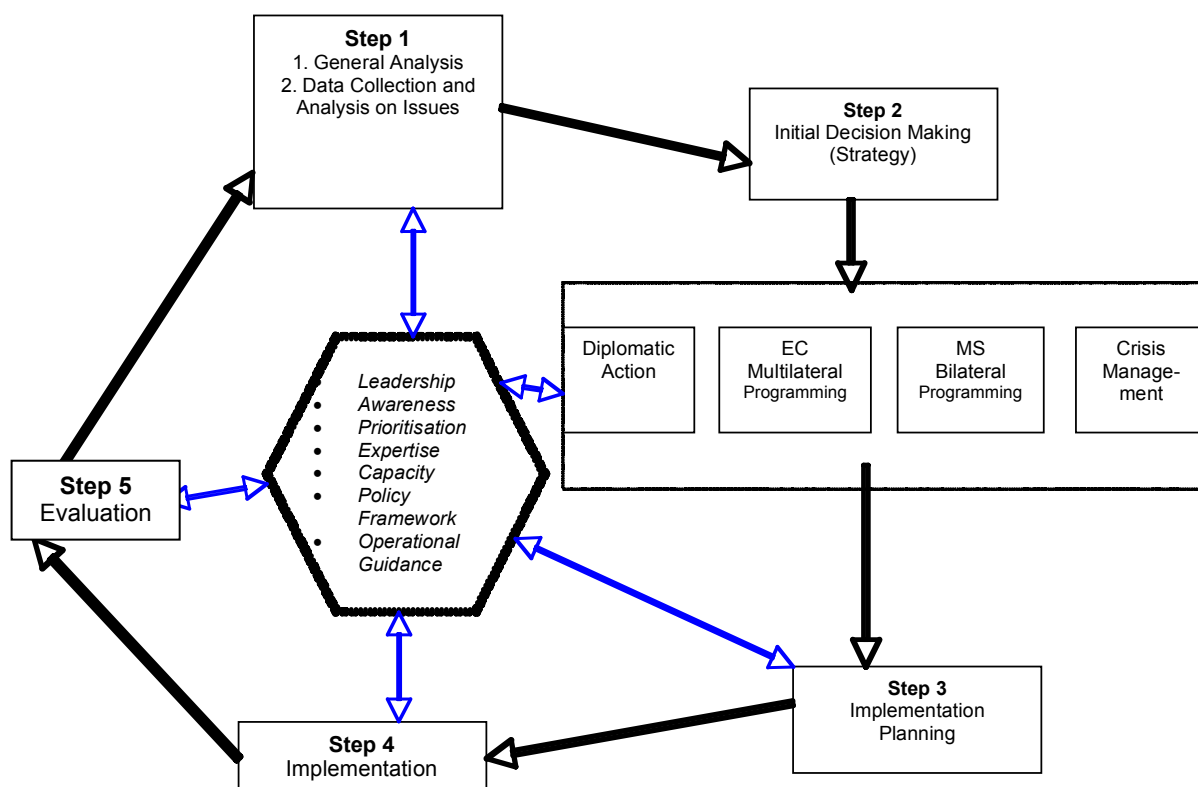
Step 1
1. General Analysis
2. Data Collection and Analysis on Issues

Step 2
Initial Decision Making (Strategy)

Diplomatic Action

EC Multilateral Programming

MS Bilateral Programming

Crisis Management

Leadership
- Awareness
- Prioritisation
- Expertise
- Capacity
- Policy Framework
- Operational Guidance

Step 5
Evaluation

Step 3
Implementation Planning

Step 4
Implementation